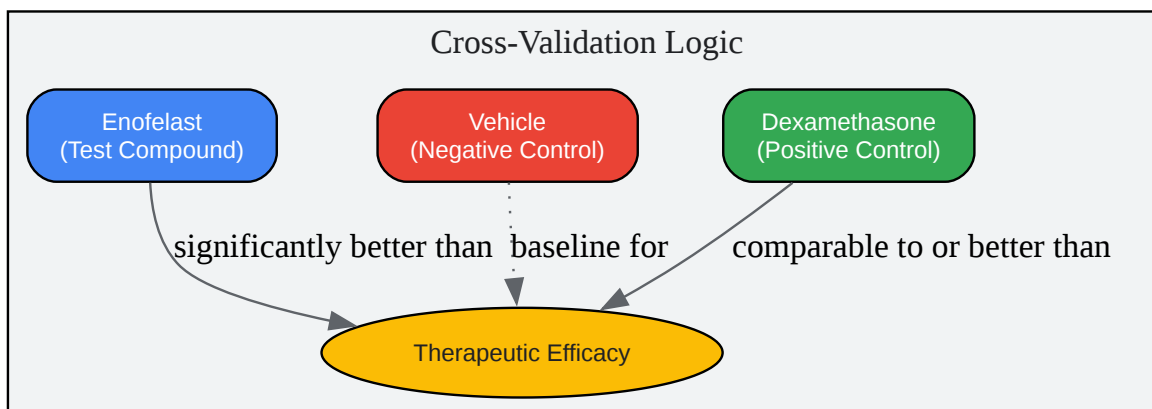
Cross-Validation Logic

Enofelast
(Test Compound)

Vehicle
(Negative Control)

Dexamethasone
(Positive Control)

significantly better than

baseline for

comparable to or better than

Therapeutic Efficacy